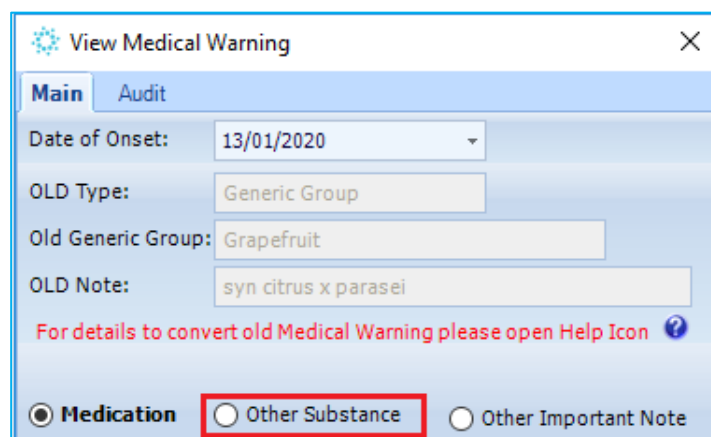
View Medical Warning

Main | Audit

Date of Onset: 13/01/2020

OLD Type: Generic Group

Old Generic Group: Grapefruit

OLD Note: syn citrus x parasei

For details to convert old Medical Warning please open Help Icon

Medication | Other Substance | Other Important Note